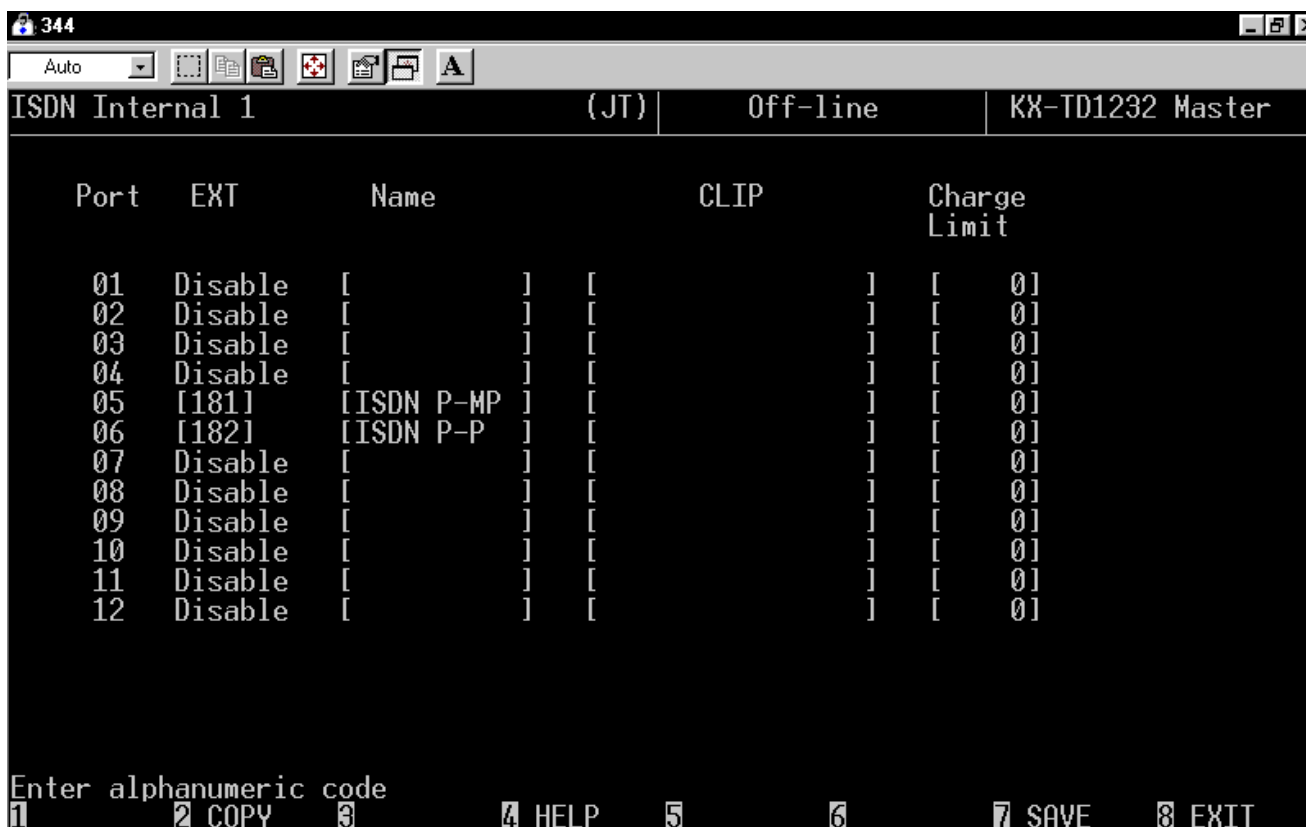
344

Auto

A

ISDN Internal 1 (JT) Off-line KX-TD1232 Master

| Port | EXT | Name | CLIP | Charge Limit |
|---|---|---|---|---|
| 01 | Disable | [ ] | [ ] | [ 0] |
| 02 | Disable | [ ] | [ ] | [ 0] |
| 03 | Disable | [ ] | [ ] | [ 0] |
| 04 | Disable | [ ] | [ ] | [ 0] |
| 05 | [181] | [ISDN P-MP ] | [ ] | [ 0] |
| 06 | [182] | [ISDN P-P ] | [ ] | [ 0] |
| 07 | Disable | [ ] | [ ] | [ 0] |
| 08 | Disable | [ ] | [ ] | [ 0] |
| 09 | Disable | [ ] | [ ] | [ 0] |
| 10 | Disable | [ ] | [ ] | [ 0] |
| 11 | Disable | [ ] | [ ] | [ 0] |
| 12 | Disable | [ ] | [ ] | [ 0] |

Enter alphanumeric code
1 2 COPY 3 4 HELP 5 6 7 SAVE 8 EXIT